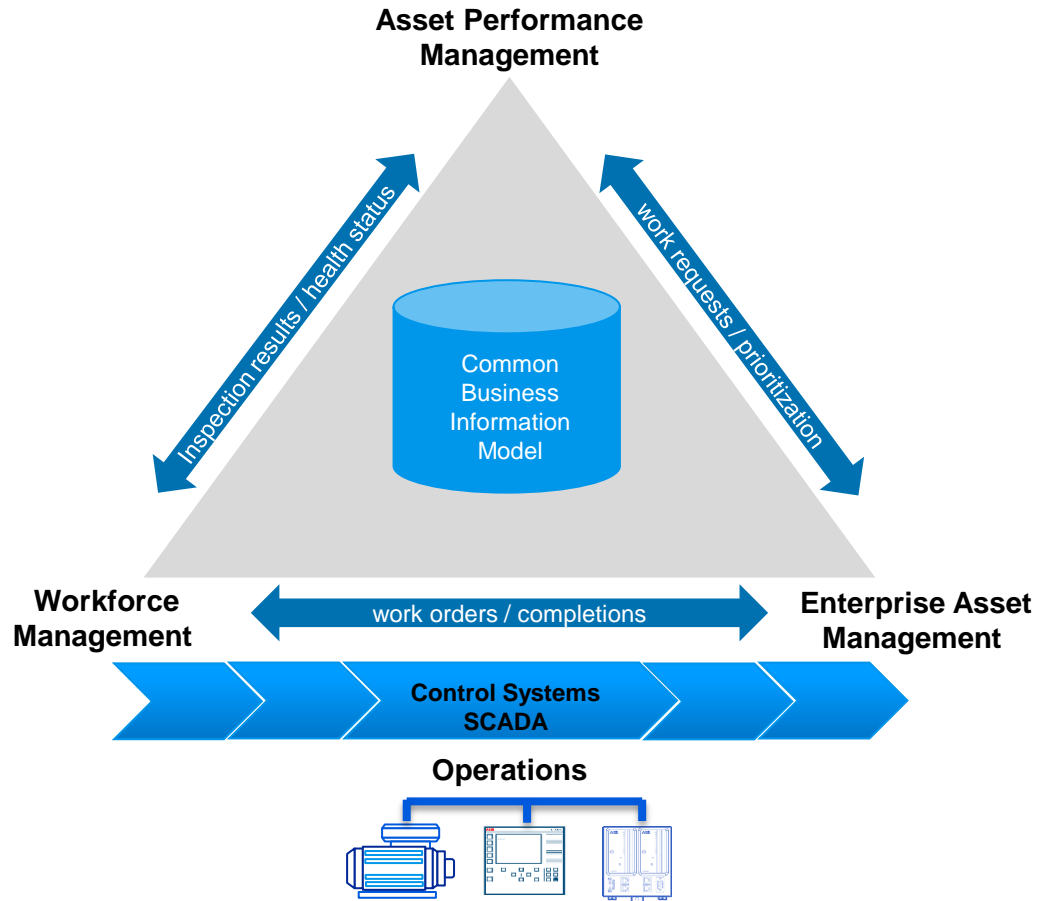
Asset Performance Management

Inspection results / health status

work requests / prioritization

Common Business Information Model

Workforce Management

work orders / completions

Enterprise Asset Management

Control Systems SCADA

Operations